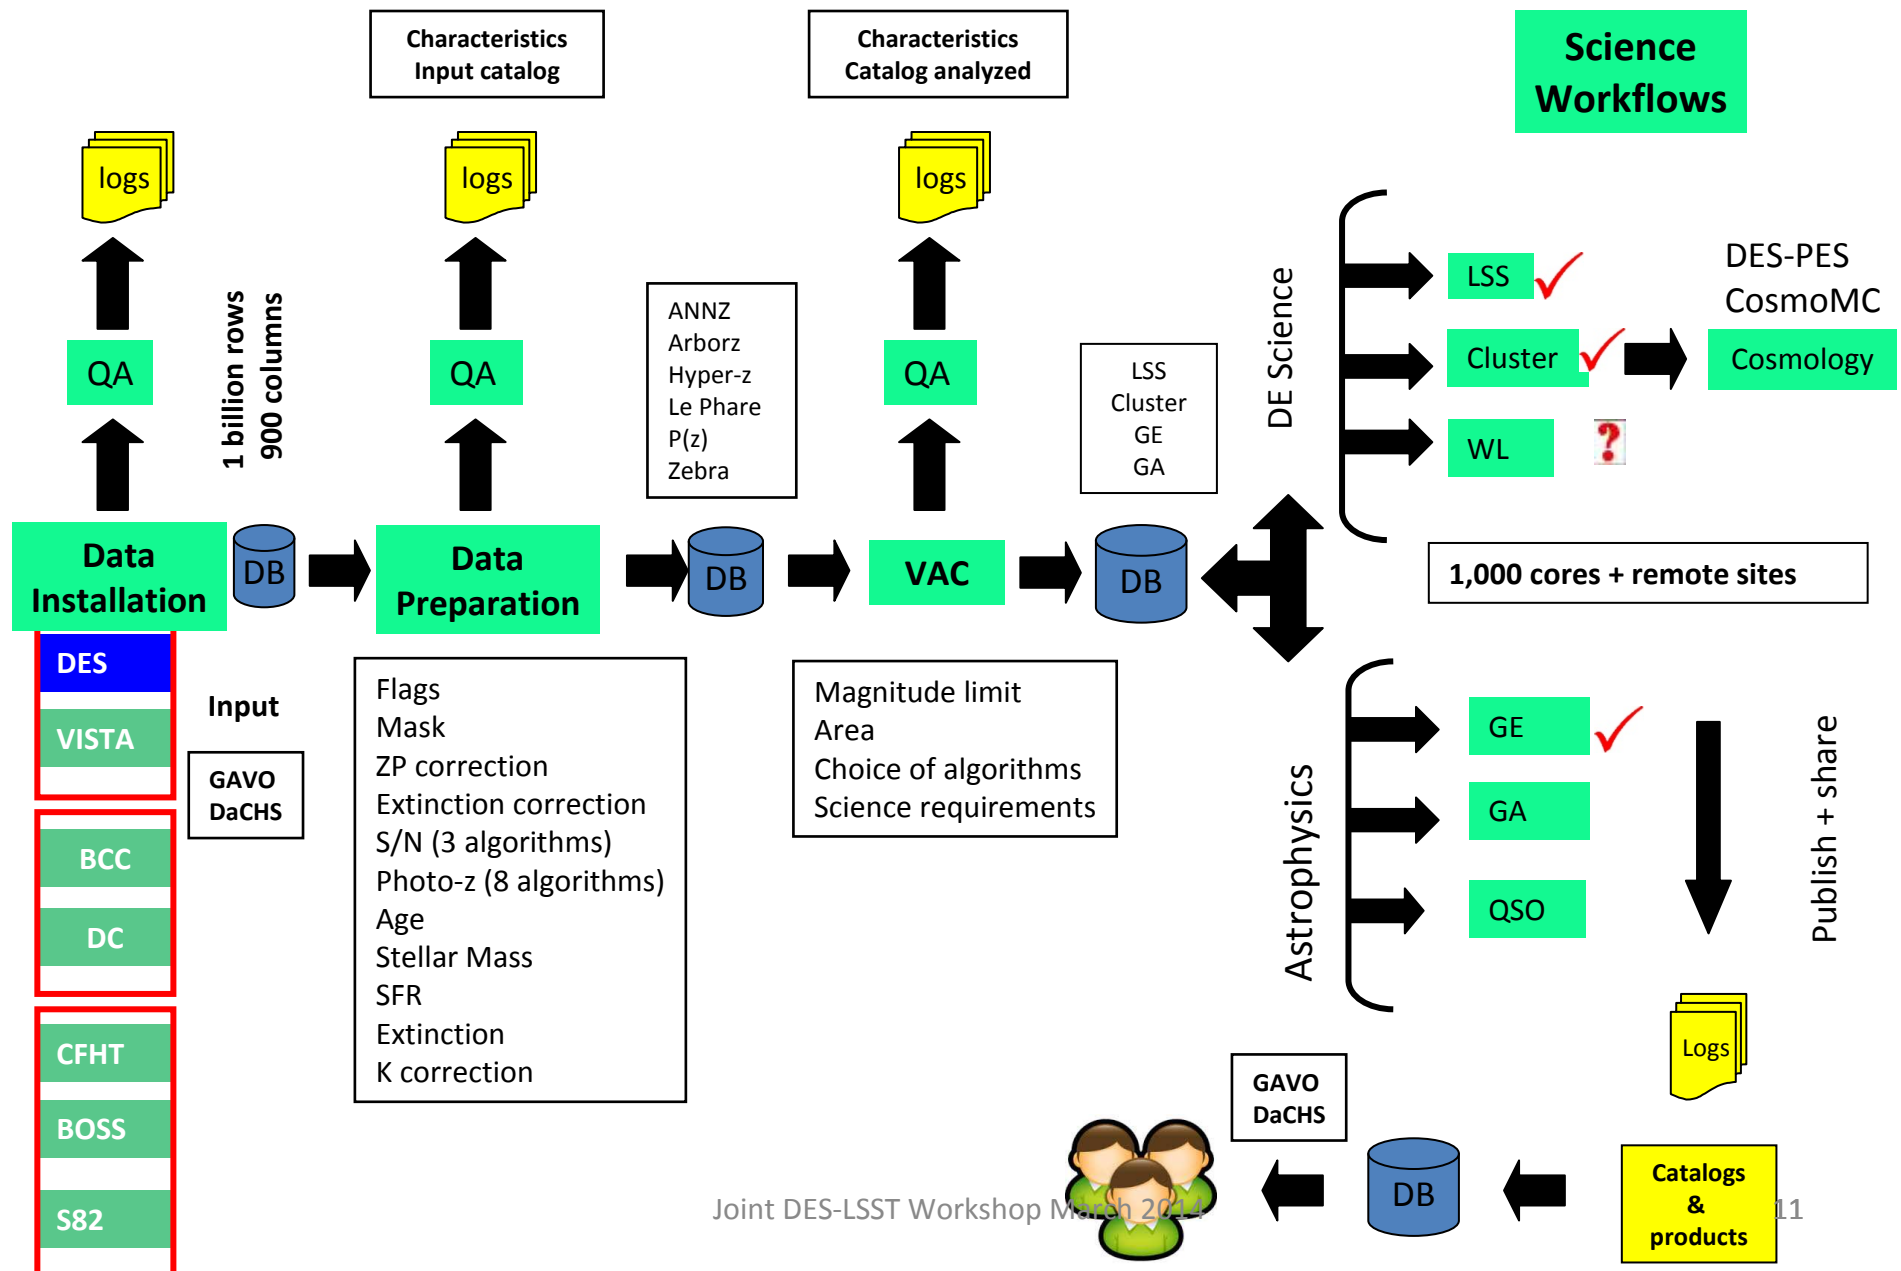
Characteristics
Input catalog

Characteristics
Catalog analyzed

Science
Workflows

logs

logs

logs

QA

QA

QA

1 billion rows
900 columns

ANNZ
Arborz
Hyper-z
Le Phare
P(z)
Zebra

LSS
Cluster
GE
GA

DE Science

LSS

Cluster

WL

DES-PES
CosmoMC

Cosmology

Data
Installation

DB

Data
Preparation

DB

VAC

DB

1,000 cores + remote sites

DES

VISTA

BCC

DC

CFHT

BOSS

S82

Input

GAVO
DaCHS

Flags
Mask
ZP correction
Extinction correction
S/N (3 algorithms)
Photo-z (8 algorithms)
Age
Stellar Mass
SFR
Extinction
K correction

Magnitude limit
Area
Choice of algorithms
Science requirements

Astrophysics

GE

GA

QSO

Publish + share

Logs

GAVO
DaCHS

DB

Catalogs
&
products

Joint DES-LSST Workshop March 2014

11